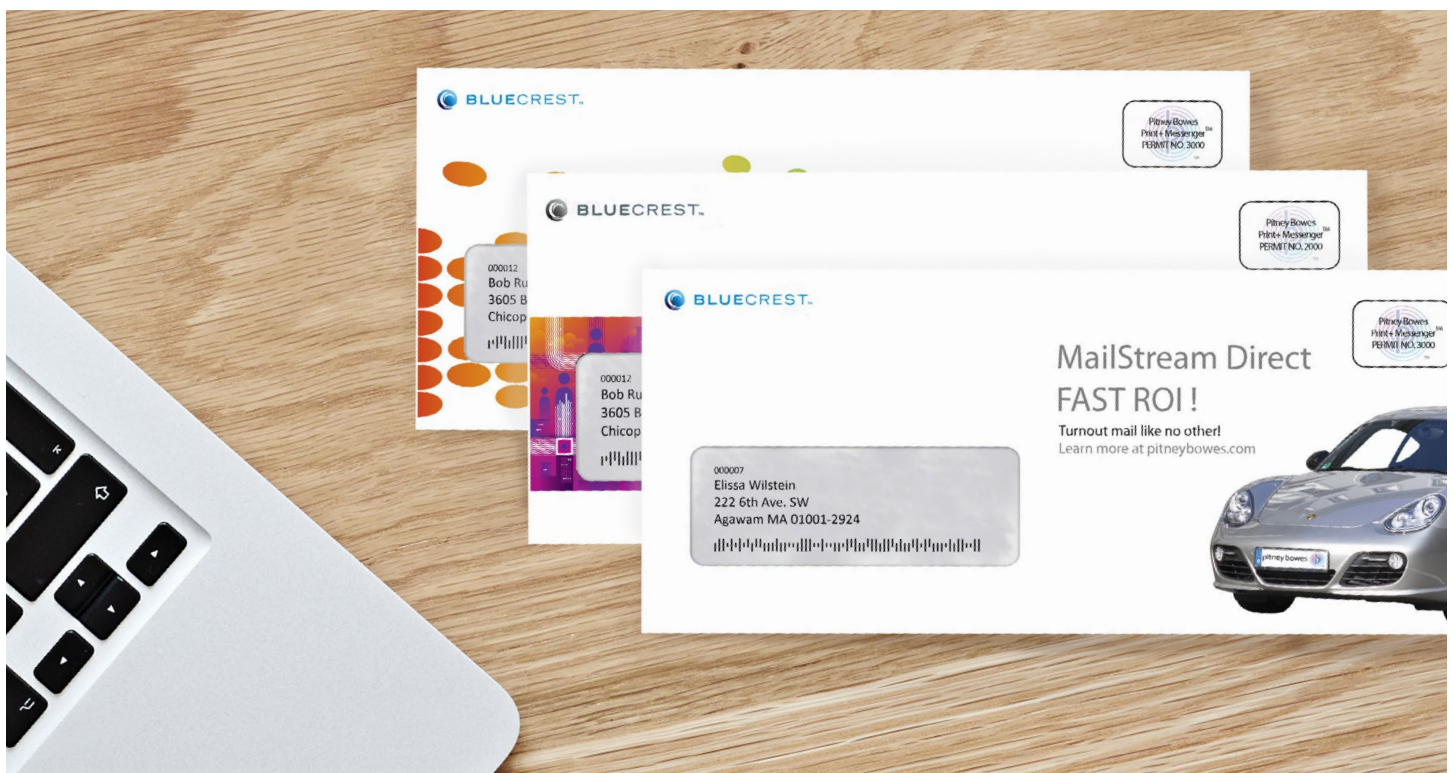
BLUECREST.

Pitney Bowes
Print+ Messenger
PERMIT NO. 3000

000012
Bob Ru
3605 B
Chicop

BLUECREST.

Pitney Bowes
Print+ Messenger
PERMIT NO. 2000

000012
Bob Ru
3605 B
Chicop

BLUECREST.

Pitney Bowes
Print+ Messenger
PERMIT NO. 3000

MailStream Direct
FAST ROI !
Turnout mail like no other!
Learn more at pitneybowes.com

000007
Elissa Wilstein
222 6th Ave. SW
Agawam MA 01001-2924

pitney bowes